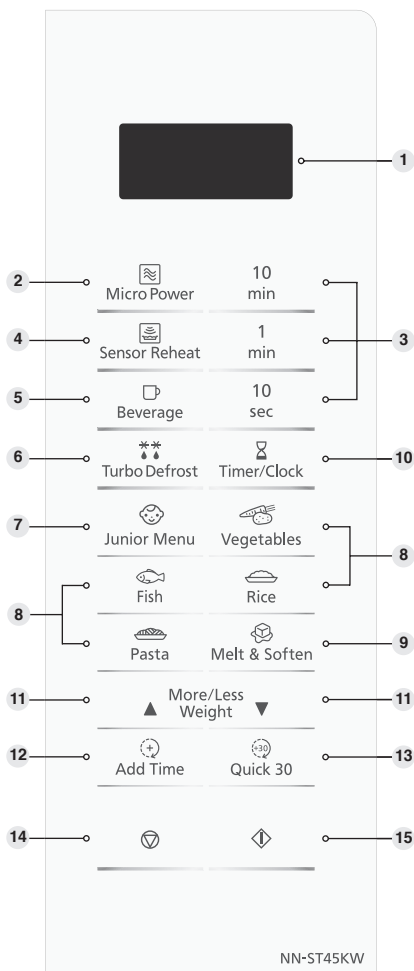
1

2 Micro Power

10 min

3

4 Sensor Reheat

1 min

5 Beverage

10 sec

6 Turbo Defrost

Timer/Clock 10

7 Junior Menu

Vegetables

8

8 Fish

Rice

Pasta

Melt & Soften 9

11 ▲ More/Less Weight ▼ 11

12 Add Time

+30

Quick 30 13

14

15

NN-ST45KW